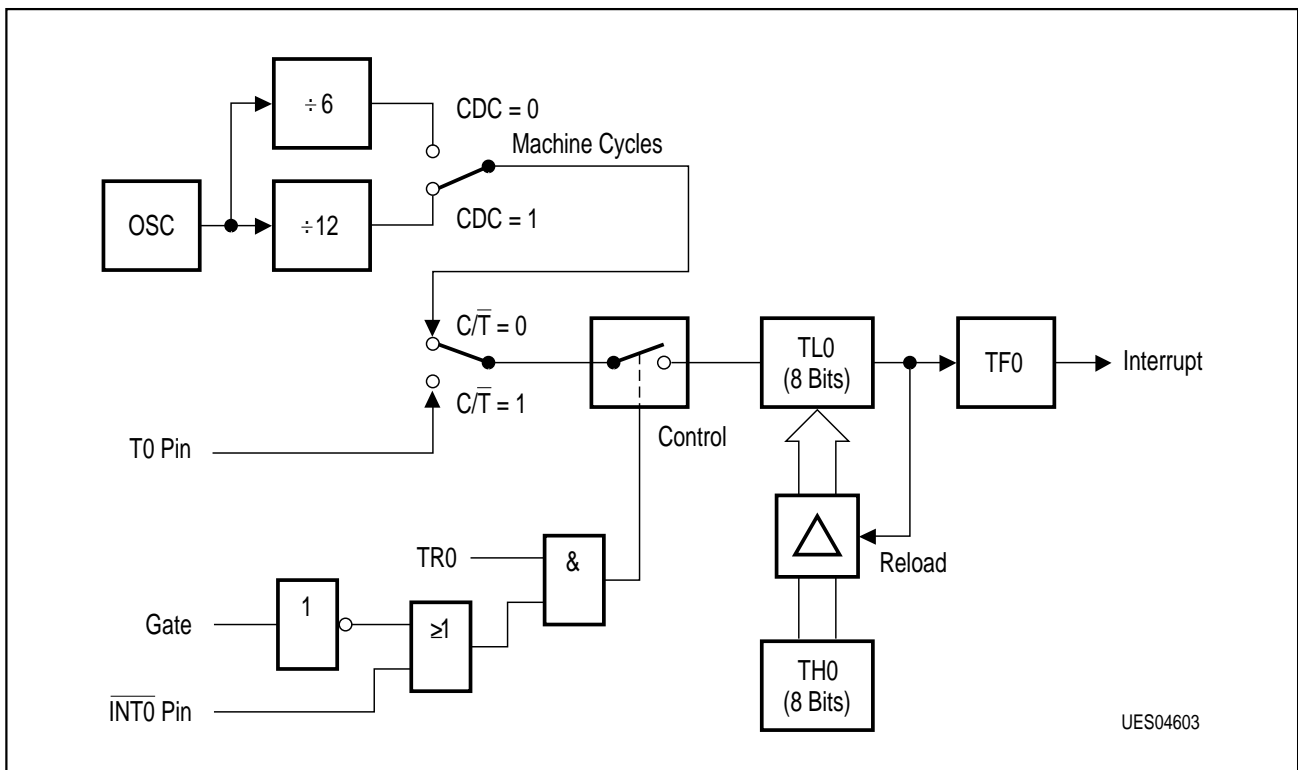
$\div 6$

CDC = 0

Machine Cycles

OSC

$\div 12$

CDC = 1

$C/\overline{T} = 0$

$C/\overline{T} = 1$

TL0 (8 Bits)

TF0

Interrupt

T0 Pin

Control

TR0

&

Reload

Gate

1

$\geq 1$

$\overline{INT0}$ Pin

TH0 (8 Bits)

UES04603